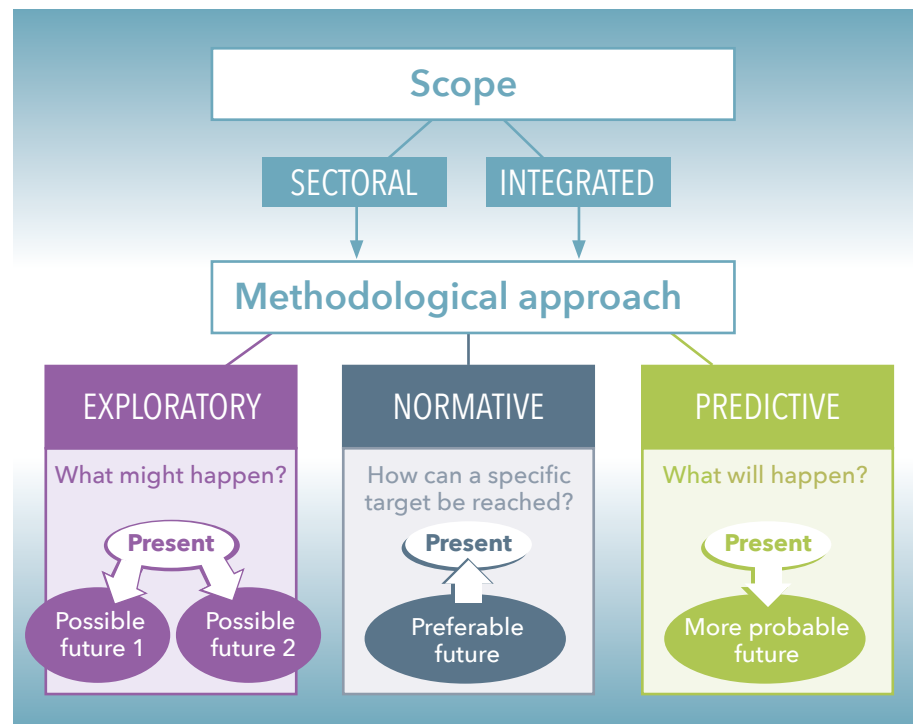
Scope

SECTORAL

INTEGRATED

Methodological approach

EXPLORATORY

What might happen?

Present

Possible future 1

Possible future 2

NORMATIVE

How can a specific target be reached?

Present

Preferable future

PREDICTIVE

What will happen?

Present

More probable future